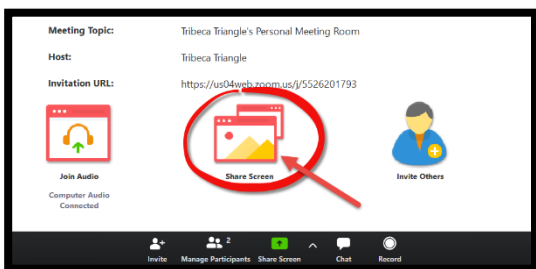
Meeting Topic: Tribeca Triangle's Personal Meeting Room

Host: Tribeca Triangle

Invitation URL: https://us04web.zoom.us/j/5526201793

Join Audio

Computer Audio Connected

Share Screen

Invite Others

Invite

2

Manage Participants

Share Screen

Chat

Record